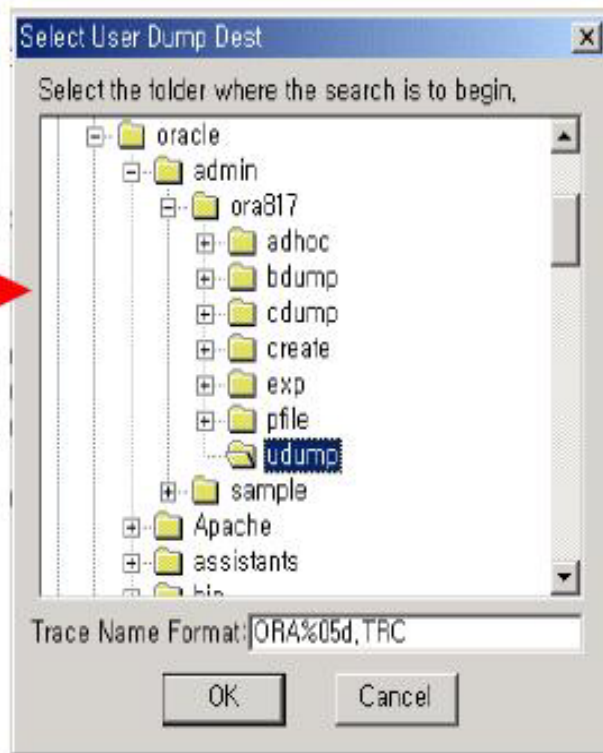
Select User Dump Dest

Select the folder where the search is to begin,

oracle
admin
ora817
adhoc
bdump
cdump
create
exp
pfile
udump
sample
Apache
assistants
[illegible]

Trace Name Format: ORA%05d,TRC

OK
Cancel